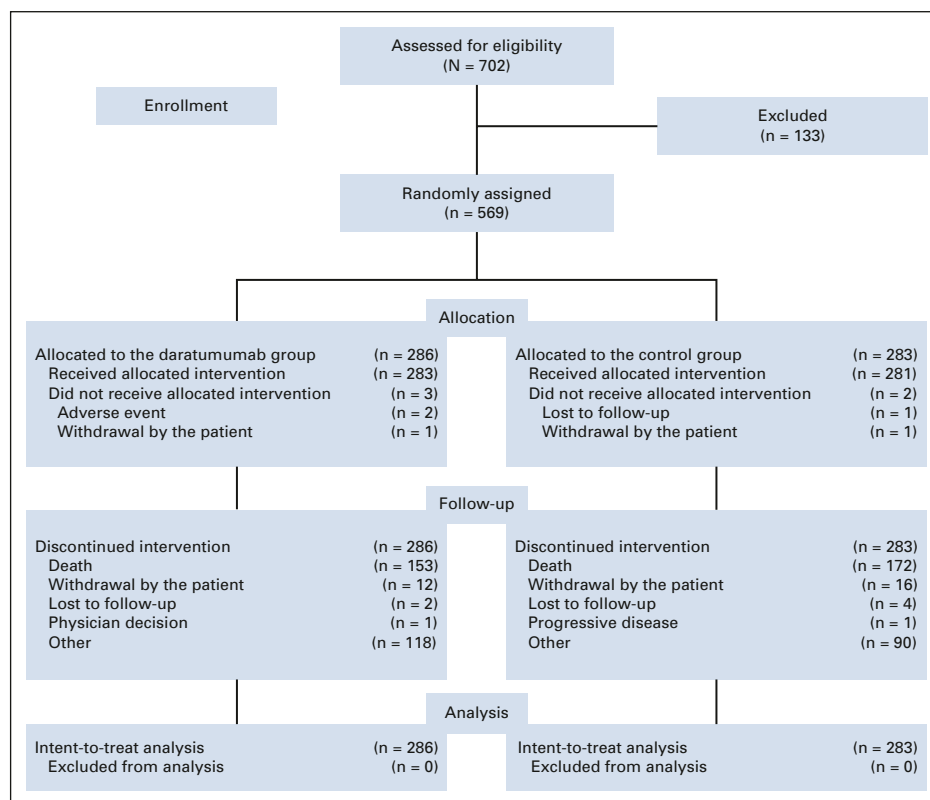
Assessed for eligibility
(N = 702)

Enrollment

Excluded
(n = 133)

Randomly assigned
(n = 569)

Allocation

Allocated to the daratumumab group (n = 286)
Received allocated intervention (n = 283)
Did not receive allocated intervention (n = 3)
Adverse event (n = 2)
Withdrawal by the patient (n = 1)

Allocated to the control group (n = 283)
Received allocated intervention (n = 281)
Did not receive allocated intervention (n = 2)
Lost to follow-up (n = 1)
Withdrawal by the patient (n = 1)

Follow-up

Discontinued intervention (n = 286)
Death (n = 153)
Withdrawal by the patient (n = 12)
Lost to follow-up (n = 2)
Physician decision (n = 1)
Other (n = 118)

Discontinued intervention (n = 283)
Death (n = 172)
Withdrawal by the patient (n = 16)
Lost to follow-up (n = 4)
Progressive disease (n = 1)
Other (n = 90)

Analysis

Intent-to-treat analysis (n = 286)
Excluded from analysis (n = 0)

Intent-to-treat analysis (n = 283)
Excluded from analysis (n = 0)